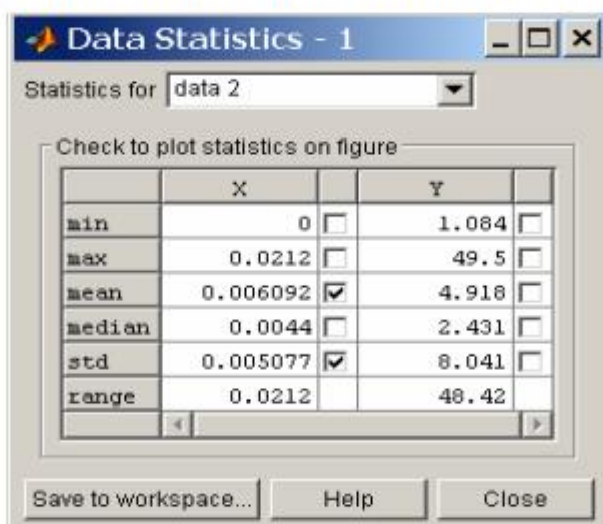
Data Statistics - 1

Statistics for data 2

Check to plot statistics on figure

| | X | | Y | |
|---|---|---|---|---|
| min | 0 | ☐ | 1.084 | ☐ |
| max | 0.0212 | ☐ | 49.5 | ☐ |
| mean | 0.006092 | ☑ | 4.918 | ☐ |
| median | 0.0044 | ☐ | 2.431 | ☐ |
| std | 0.005077 | ☑ | 8.041 | ☐ |
| range | 0.0212 | | 48.42 | |

Save to workspace... Help Close